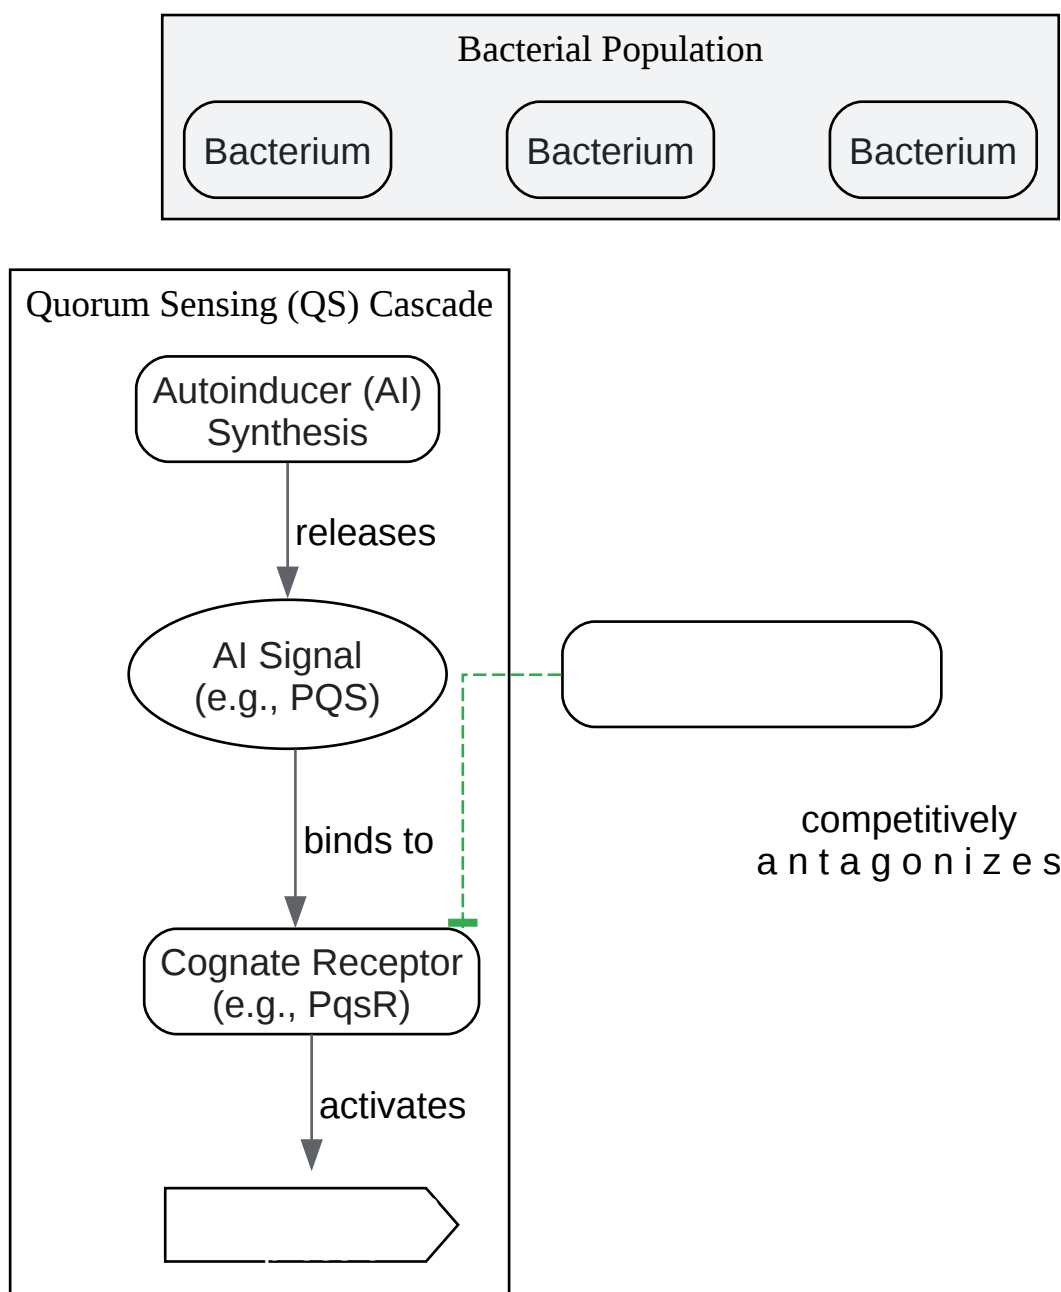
Bacterial Population

Bacterium

Bacterium

Bacterium

Quorum Sensing (QS) Cascade

Autoinducer (AI) Synthesis

releases

AI Signal (e.g., PQS)

binds to

Cognate Receptor (e.g., PqsR)

activates

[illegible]

competitively antagonizes